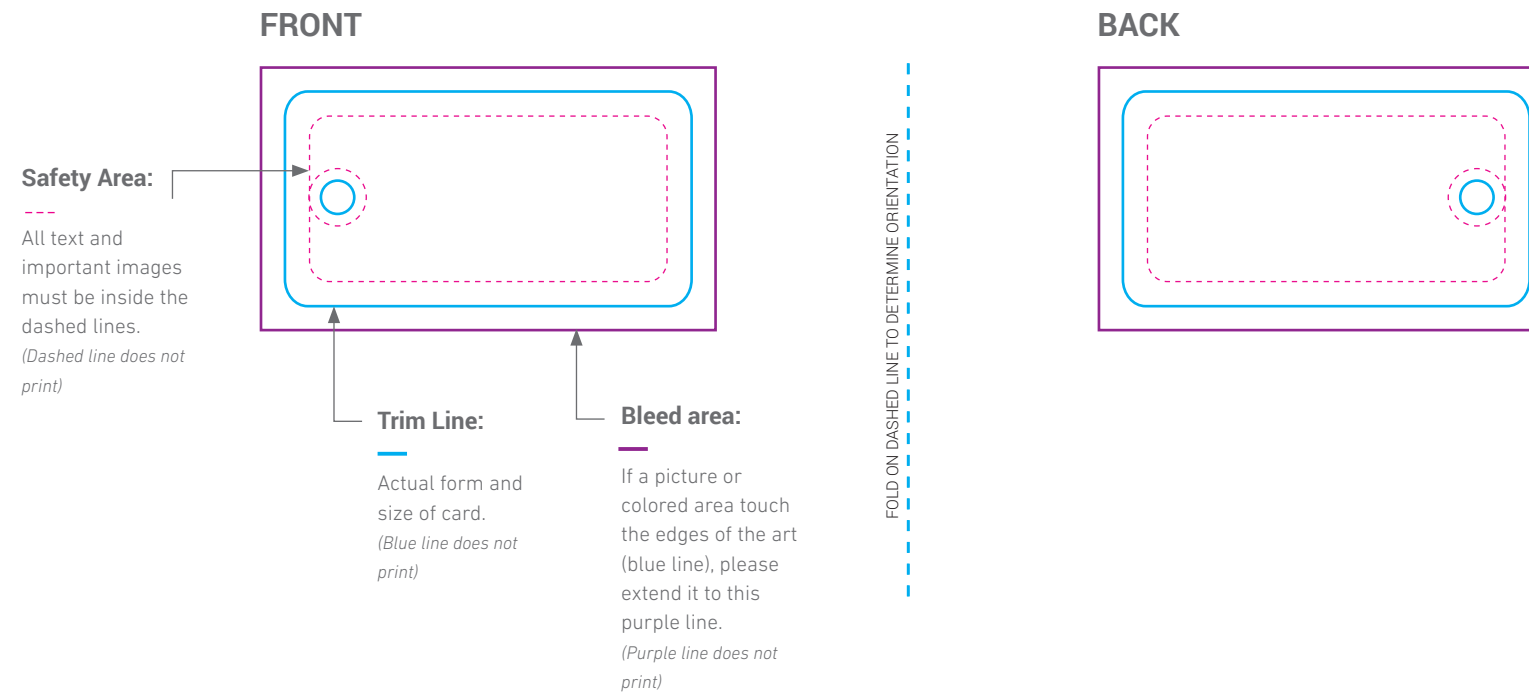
FRONT

BACK

Safety Area:

All text and important images must be inside the dashed lines.
(Dashed line does not print)

Trim Line:

Actual form and size of card.
(Blue line does not print)

Bleed area:

If a picture or colored area touch the edges of the art (blue line), please extend it to this purple line.
(Purple line does not print)

FOLD ON DASHED LINE TO DETERMINE ORIENTATION